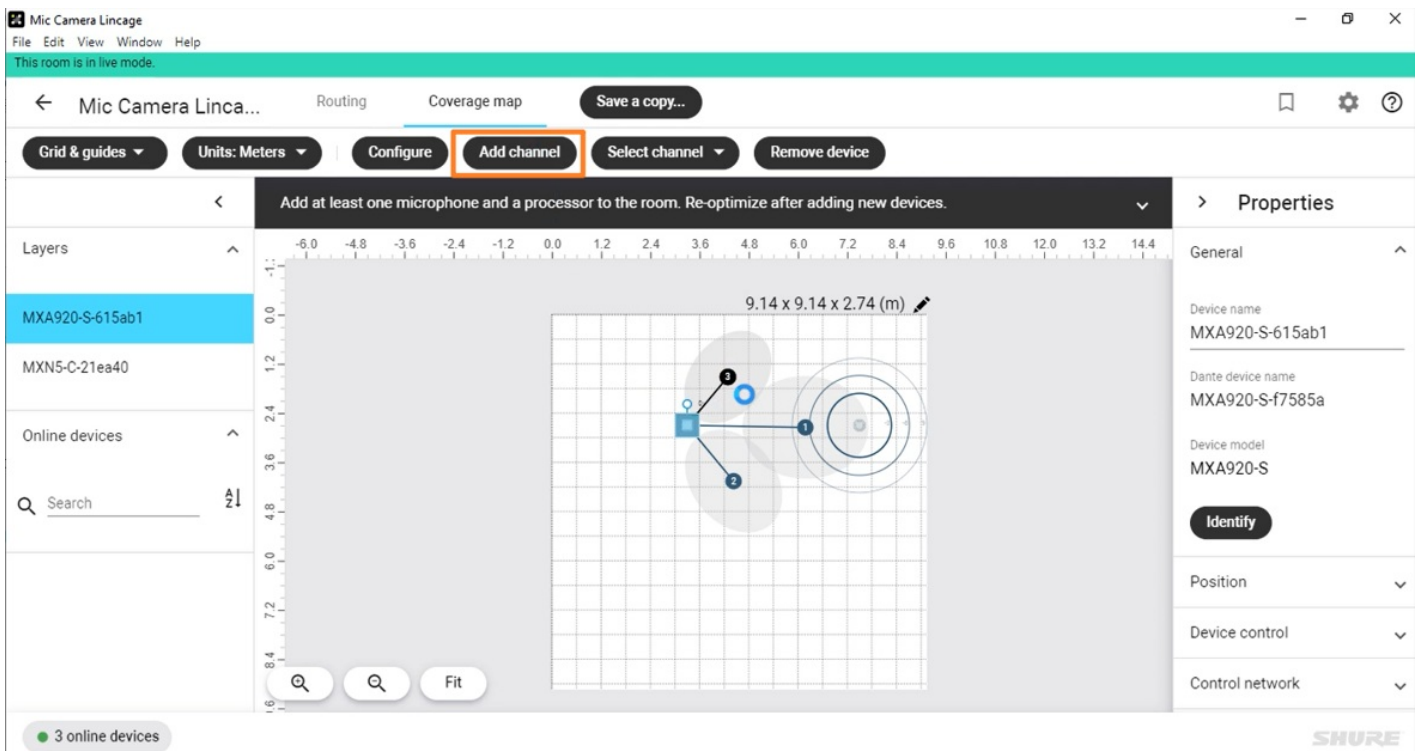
Mic Camera Lincage
File Edit View Window Help
This room is in live mode.

Mic Camera Linca...
Routing
Coverage map
Save a copy...

Grid & guides
Units: Meters
Configure
Add channel
Select channel
Remove device

Add at least one microphone and a processor to the room. Re-optimize after adding new devices.

Layers
MXA920-S-615ab1
MXN5-C-21ea40

Online devices
Search

-6.0 -4.8 -3.6 -2.4 -1.2 0.0 1.2 2.4 3.6 4.8 6.0 7.2 8.4 9.6 10.8 12.0 13.2 14.4

-1.2 0.0 1.2 2.4 3.6 4.8 6.0 7.2 8.4 9.6

9.14 x 9.14 x 2.74 (m)

3
1
2

Fit

Properties
General
Device name
MXA920-S-615ab1
Dante device name
MXA920-S-f7585a
Device model
MXA920-S
Identify
Position
Device control
Control network

3 online devices
SHURE